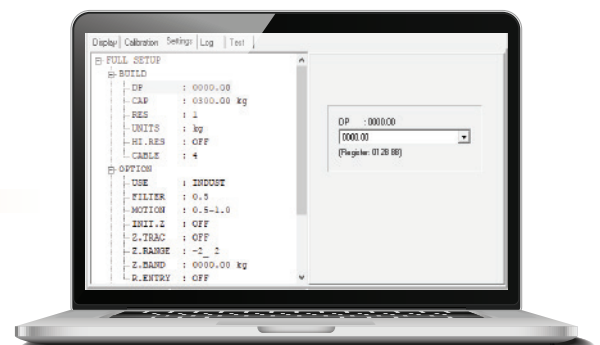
Display | Calibration | Settings | Log | Test

FULL SETUP
BUILD
DP : 0000.00
CAP : 0300.00 kg
RES : 1
UNITS : kg
HI.RES : OFF
CABLE : 4
OPTION
USE : INDUST
FILTER : 0.5
MOTION : 0.5-1.0
INIT.Z : OFF
Z.TRAC : OFF
Z.RANGE : -2_ 2
Z.BAND : 0000.00 kg
R.ENTRY : OFF

DP : 0000.00
0000.00
(Register: 0128 08)